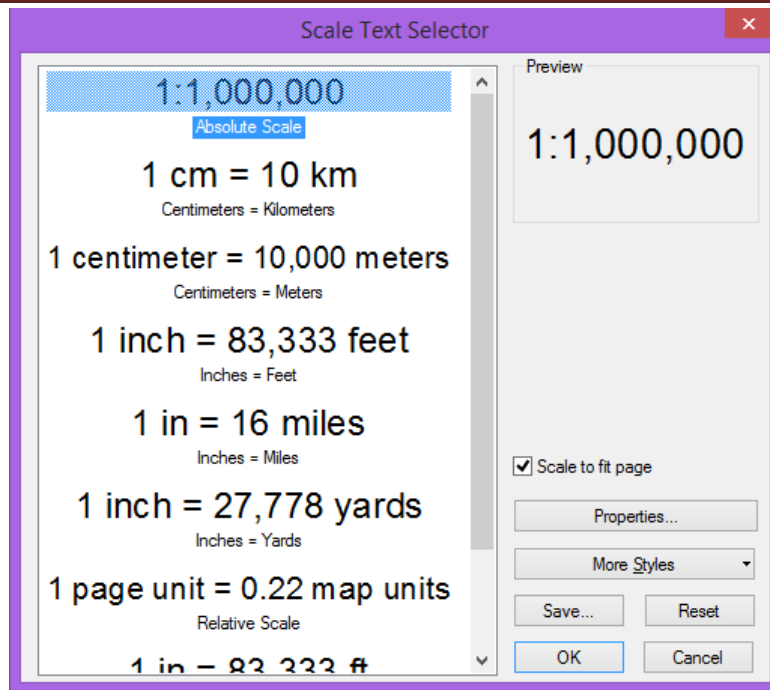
Scale Text Selector

1:1,000,000
Absolute Scale

1 cm = 10 km
Centimeters = Kilometers

1 centimeter = 10,000 meters
Centimeters = Meters

1 inch = 83,333 feet
Inches = Feet

1 in = 16 miles
Inches = Miles

1 inch = 27,778 yards
Inches = Yards

1 page unit = 0.22 map units
Relative Scale

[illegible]

Preview

1:1,000,000

Scale to fit page

Properties...

More Styles

Save...

Reset

OK

Cancel